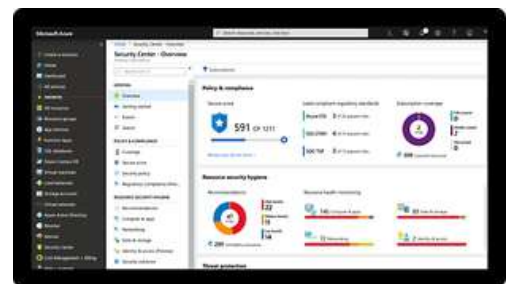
Microsoft Azure

Security Center - Overview

Policy & compliance

Secure score

591 OF 1211

Subscription coverage

Resource security hygiene

Recommendations

Resource health monitoring

Threat protection